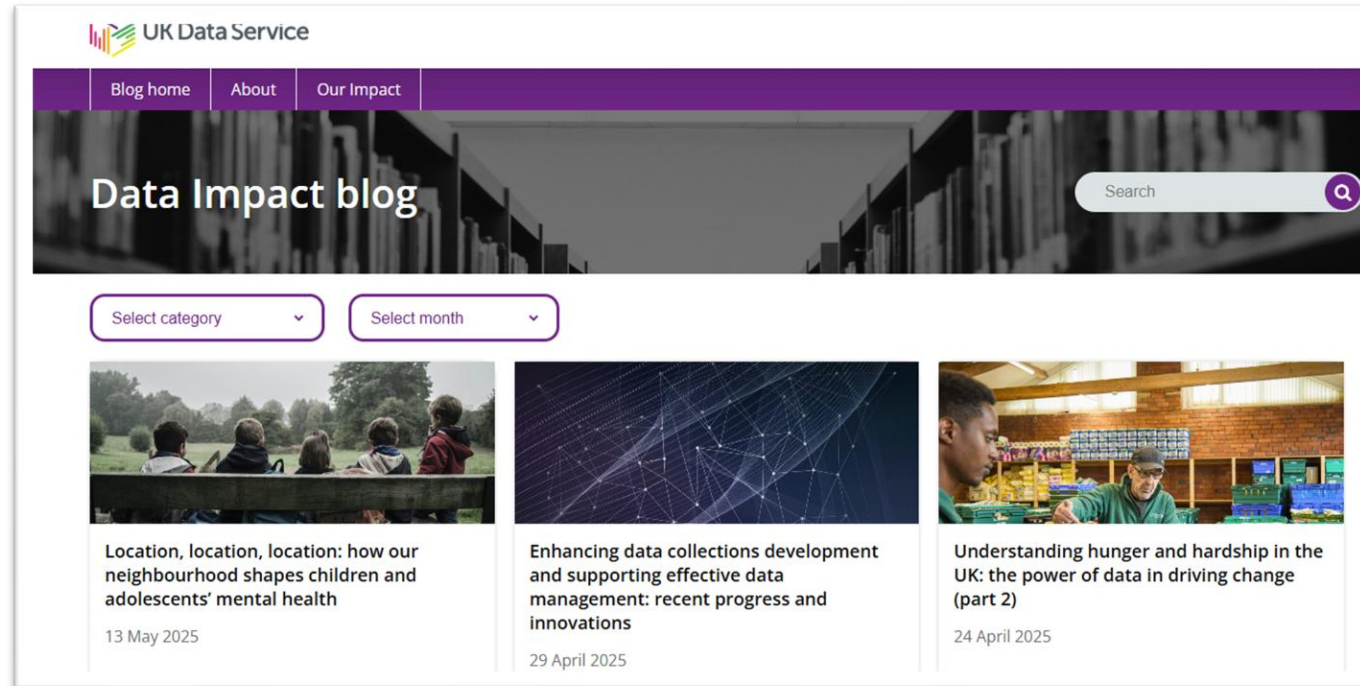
UK Data Service

Blog home
About
Our Impact

Data Impact blog

Search

Select category
Select month

Location, location, location: how our neighbourhood shapes children and adolescents' mental health

13 May 2025

Enhancing data collections development and supporting effective data management: recent progress and innovations

29 April 2025

Understanding hunger and hardship in the UK: the power of data in driving change (part 2)

24 April 2025